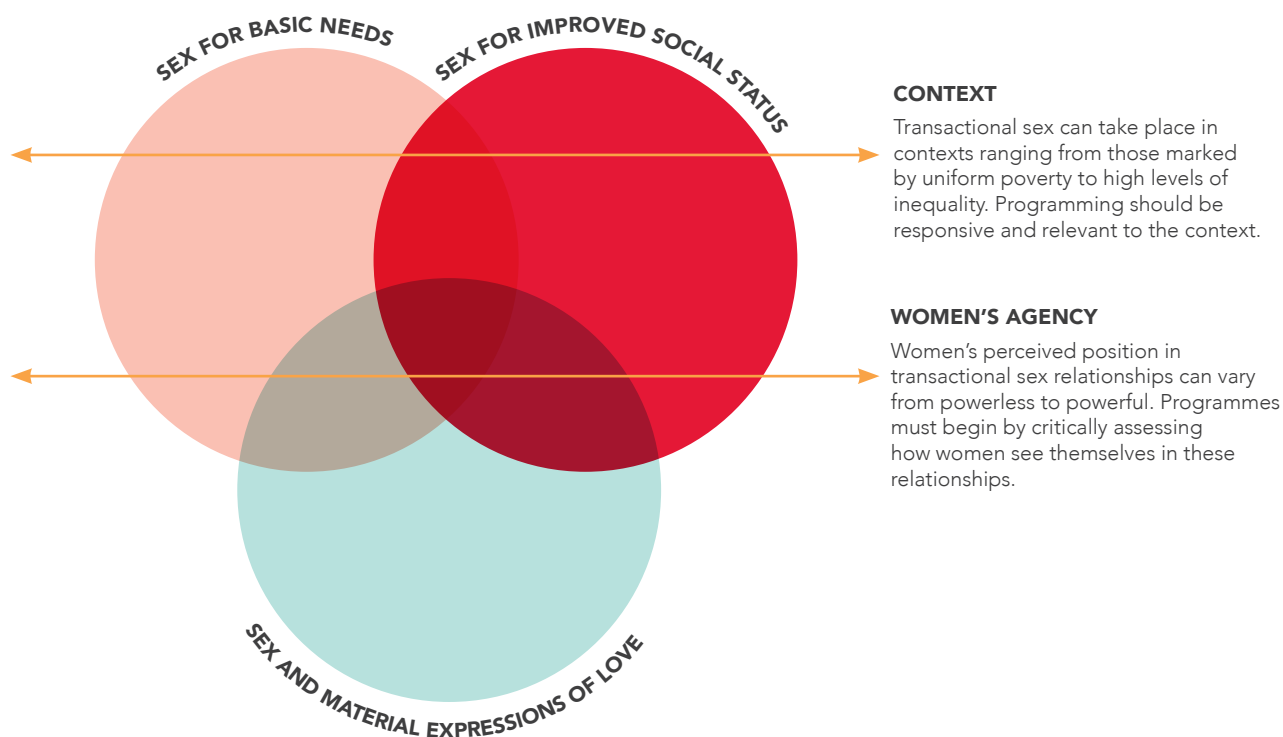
SEX FOR BASIC NEEDS

SEX FOR IMPROVED SOCIAL STATUS

SEX AND MATERIAL EXPRESSIONS OF LOVE

CONTEXT

Transactional sex can take place in contexts ranging from those marked by uniform poverty to high levels of inequality. Programming should be responsive and relevant to the context.

WOMEN'S AGENCY

Women's perceived position in transactional sex relationships can vary from powerless to powerful. Programmes must begin by critically assessing how women see themselves in these relationships.